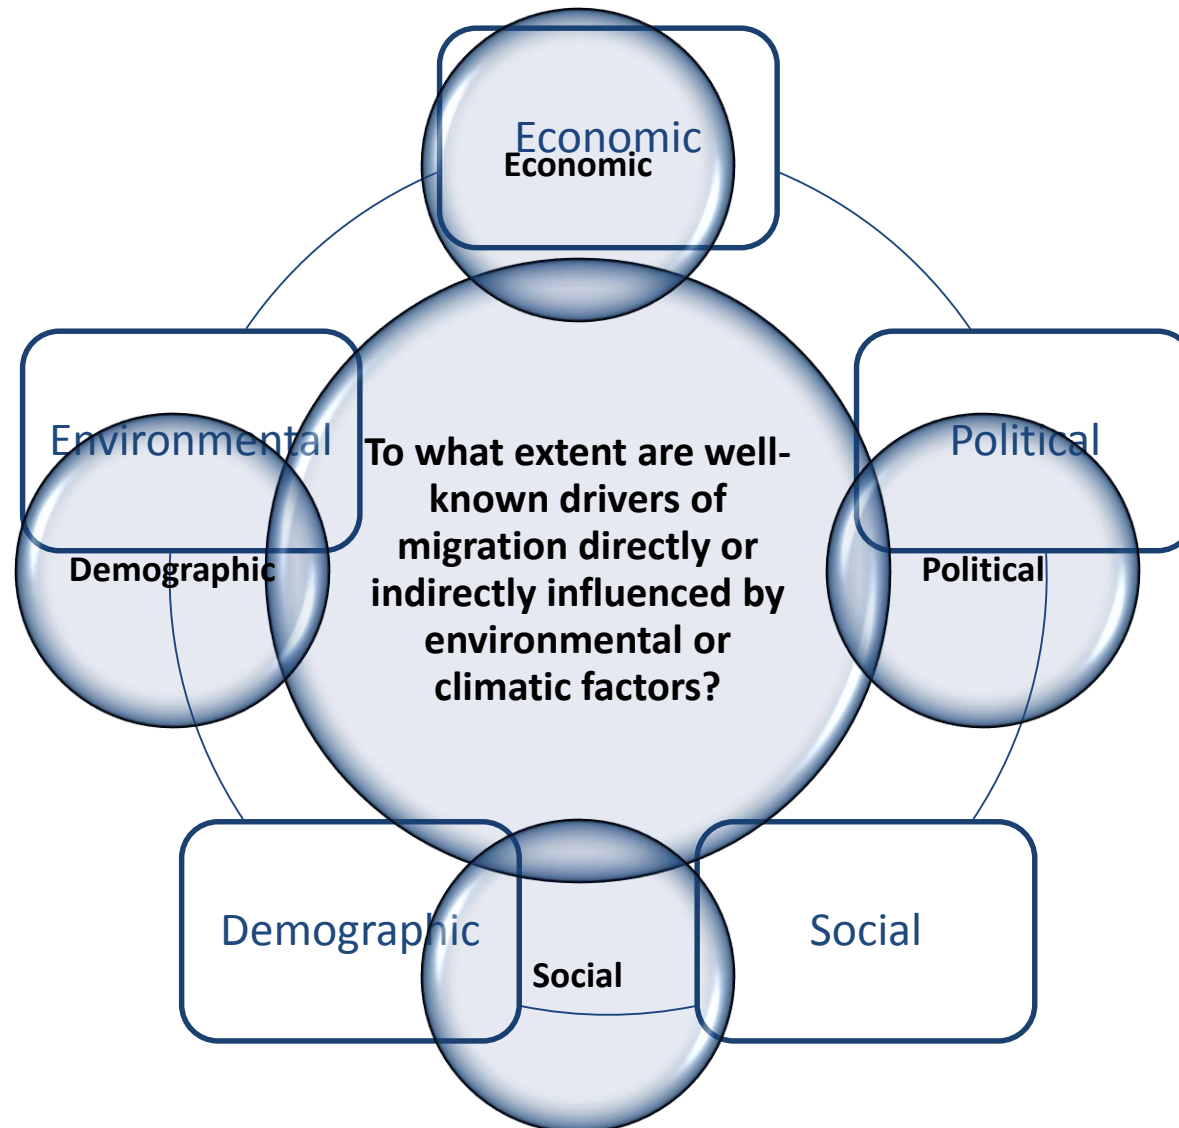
Economic
Economic

Environmental

Demographic

To what extent are well-known drivers of migration directly or indirectly influenced by environmental or climatic factors?

Political

Political

Demographic

Social

Social